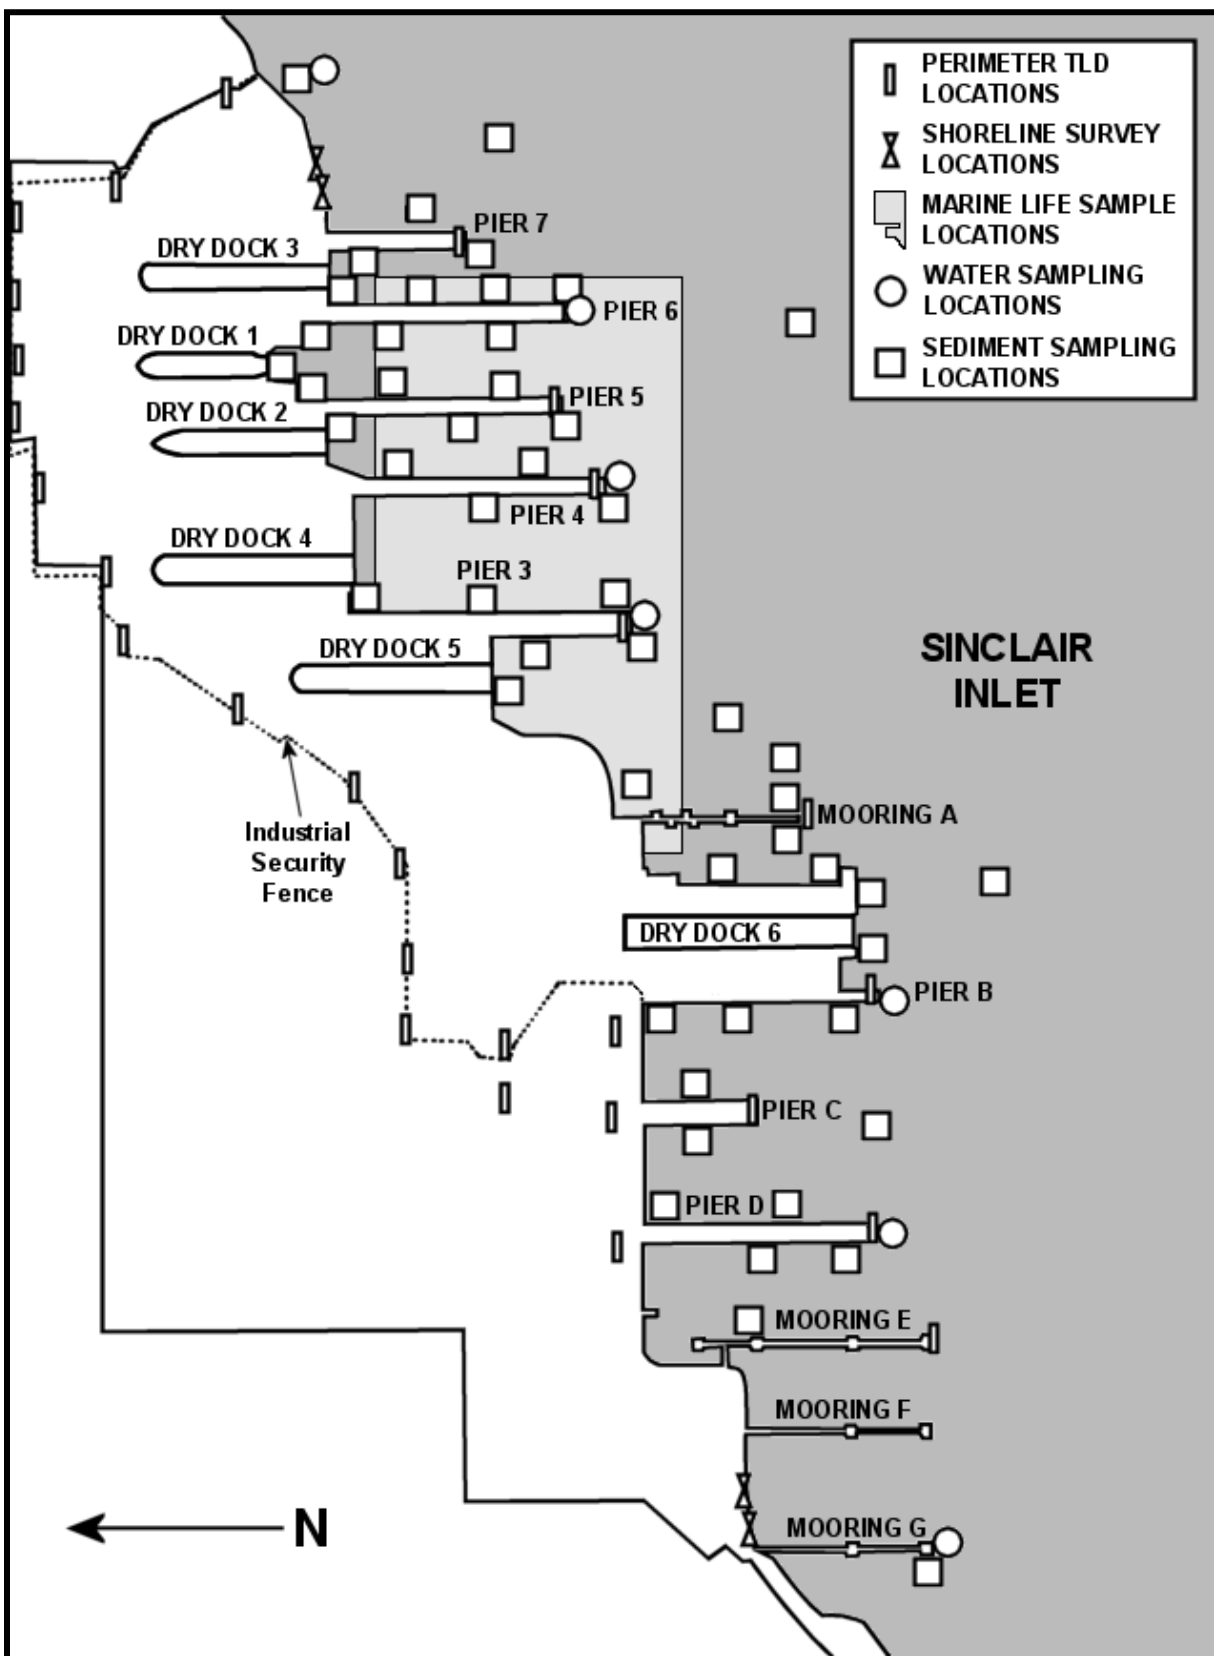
PERIMETER TLD LOCATIONS
SHORELINE SURVEY LOCATIONS
MARINE LIFE SAMPLE LOCATIONS
WATER SAMPLING LOCATIONS
SEDIMENT SAMPLING LOCATIONS

PIER 7
DRY DOCK 3
PIER 6
DRY DOCK 1
PIER 5
DRY DOCK 2
PIER 4
DRY DOCK 4
PIER 3
DRY DOCK 5

SINCLAIR INLET

Industrial Security Fence

MOORING A
DRY DOCK 6
PIER B
PIER C
PIER D
MOORING E
MOORING F
MOORING G

N